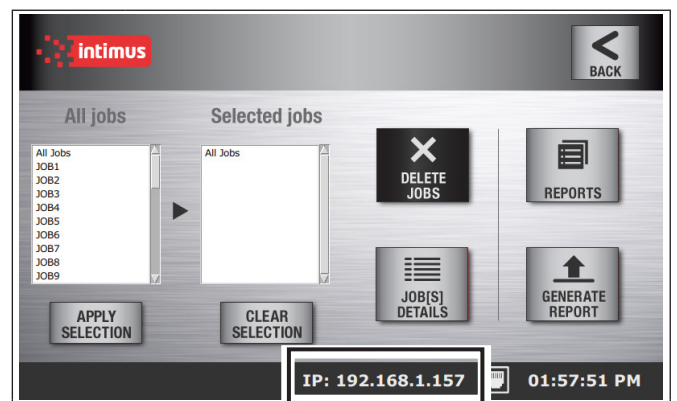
intimus

BACK

All jobs

Selected jobs

All Jobs
JOB1
JOB2
JOB3
JOB4
JOB5
JOB6
JOB7
JOB8
JOB9

All Jobs

DELETE JOBS

REPORTS

JOB[S] DETAILS

GENERATE REPORT

APPLY SELECTION

CLEAR SELECTION

IP: 192.168.1.157

01:57:51 PM